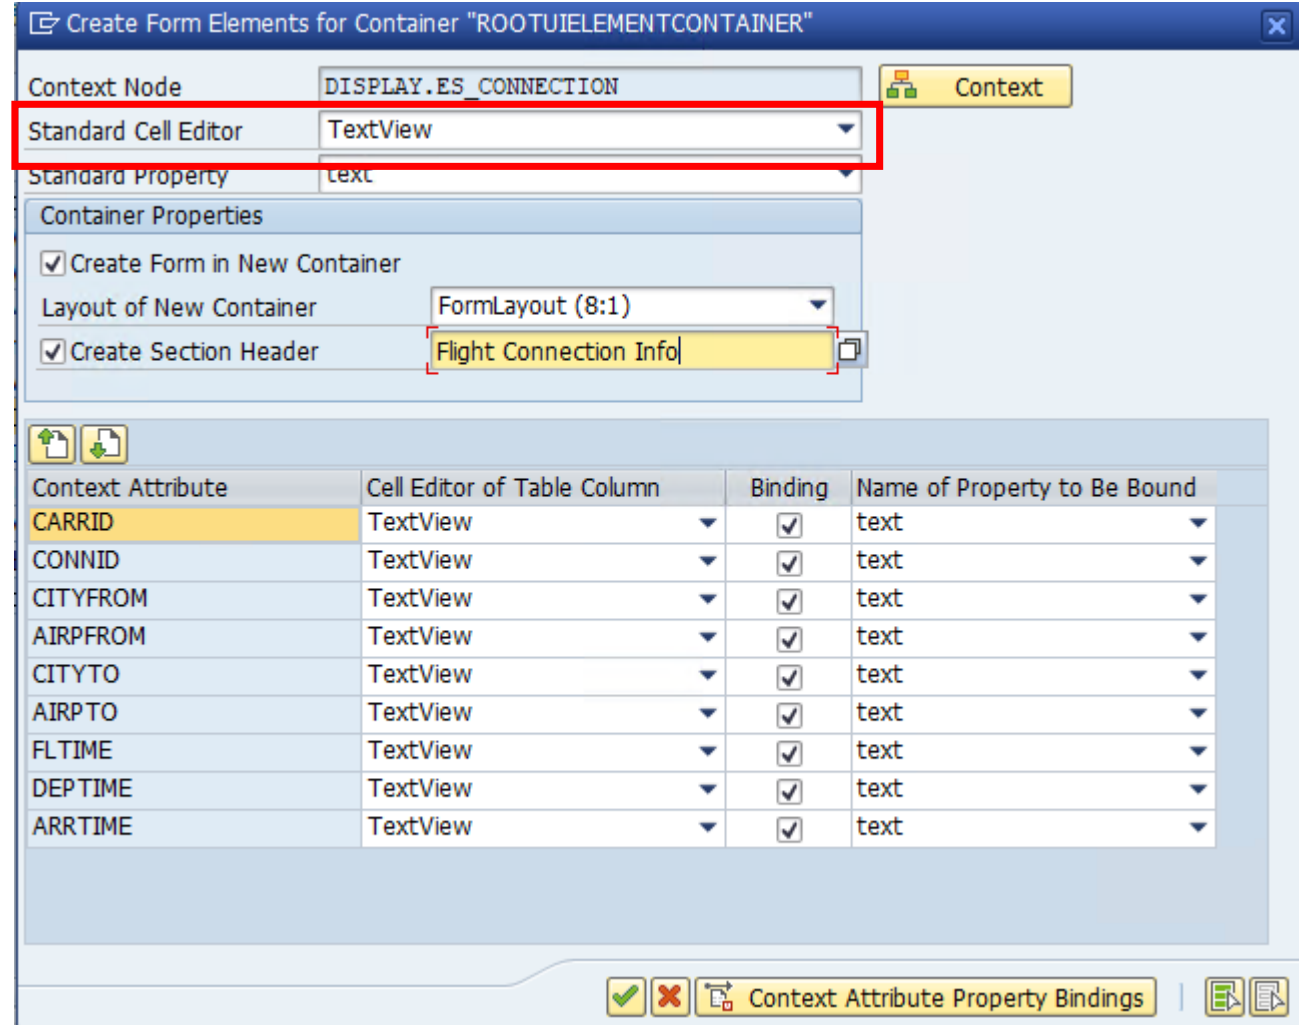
Create Form Elements for Container "ROOTUIELEMENTCONTAINER"

Context Node DISPLAY.ES_CONNECTION
Context
Standard Cell Editor TextView
Standard Property text

Container Properties
Create Form in New Container
Layout of New Container FormLayout (8:1)
Create Section Header Flight Connection Info

| Context Attribute | Cell Editor of Table Column | Binding | Name of Property to Be Bound |
|---|---|---|---|
| CARRID | TextView | ☑ | text |
| CONNID | TextView | ☑ | text |
| CITYFROM | TextView | ☑ | text |
| AIRPFROM | TextView | ☑ | text |
| CITYTO | TextView | ☑ | text |
| AIRPTO | TextView | ☑ | text |
| FLTIME | TextView | ☑ | text |
| DEPTIME | TextView | ☑ | text |
| ARRTIME | TextView | ☑ | text |

Context Attribute Property Bindings